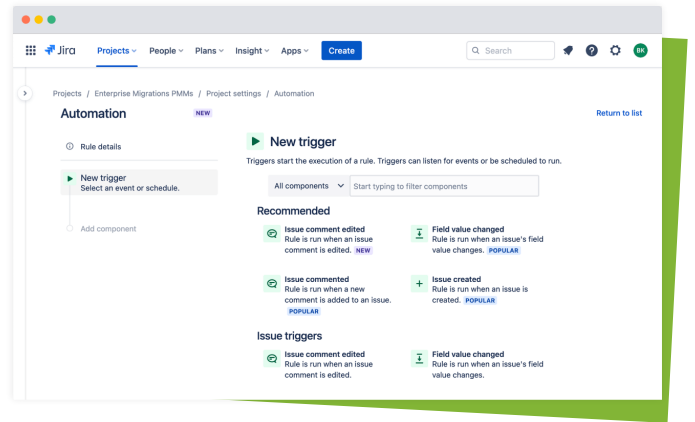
Jira Projects People Plans Insight Apps Create Search BK

Projects / Enterprise Migrations PMMs / Project settings / Automation

Automation NEW

Return to list

Rule details

New trigger
Select an event or schedule.

Add component

New trigger

Triggers start the execution of a rule. Triggers can listen for events or be scheduled to run.

All components Start typing to filter components

Recommended

Issue comment edited
Rule is run when an issue comment is edited. NEW

Field value changed
Rule is run when an issue's field value changes. POPULAR

Issue commented
Rule is run when a new comment is added to an issue. POPULAR

Issue created
Rule is run when an issue is created. POPULAR

Issue triggers

Issue comment edited
Rule is run when an issue comment is edited.

Field value changed
Rule is run when an issue's field value changes.